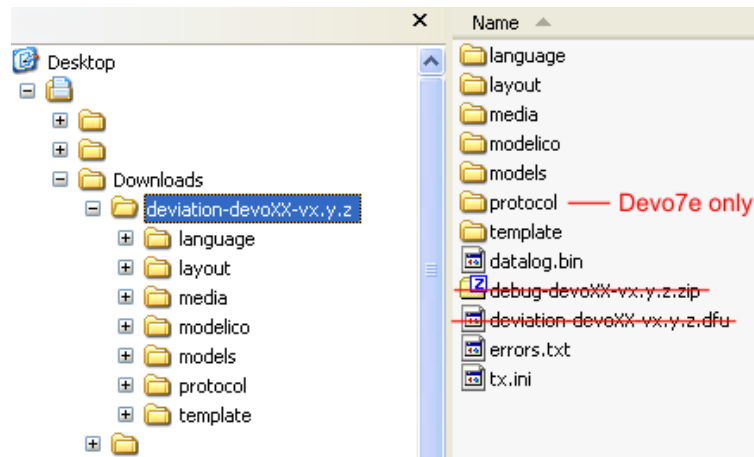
×

Desktop

Downloads

deviation-devoXX-vx.y.z

language

layout

media

modelico

models

protocol

template

Name

language

layout

media

modelico

models

protocol — Devo7e only

template

datalog.bin

debug-devoXX-vx.y.z.zip

deviation-devoXX-vx.y.z.dfu

errors.txt

tx.ini